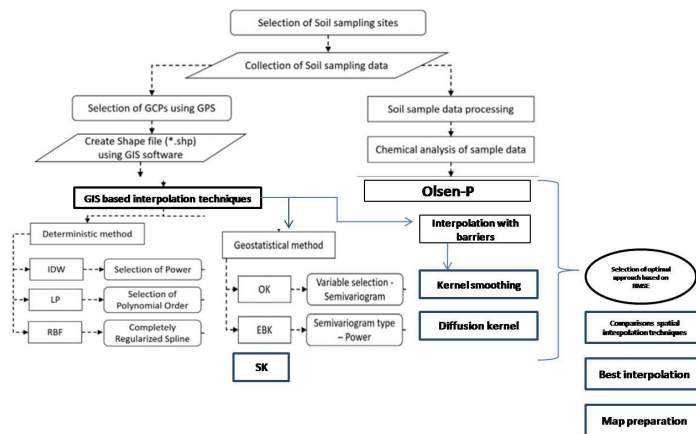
Selection of Soil sampling sites

Collection of Soil sampling data

Selection of GCPs using GPS

Soil sample data processing

Create Shape file (*.shp) using GIS software

Chemical analysis of sample data

GIS based interpolation techniques

Olsen-P

Deterministic method

Geostatistical method

Interpolation with barriers

IDW

Selection of Power

LP

Selection of Polynomial Order

RBF

Completely Regularized Spline

OK

Variable selection - Semivariogram

EBK

Semivariogram type – Power

SK

Kernel smoothing

Diffusion kernel

Selection of optimal approach based on RMSE

Comparisons spatial interpolation techniques

Best interpolation

Map preparation